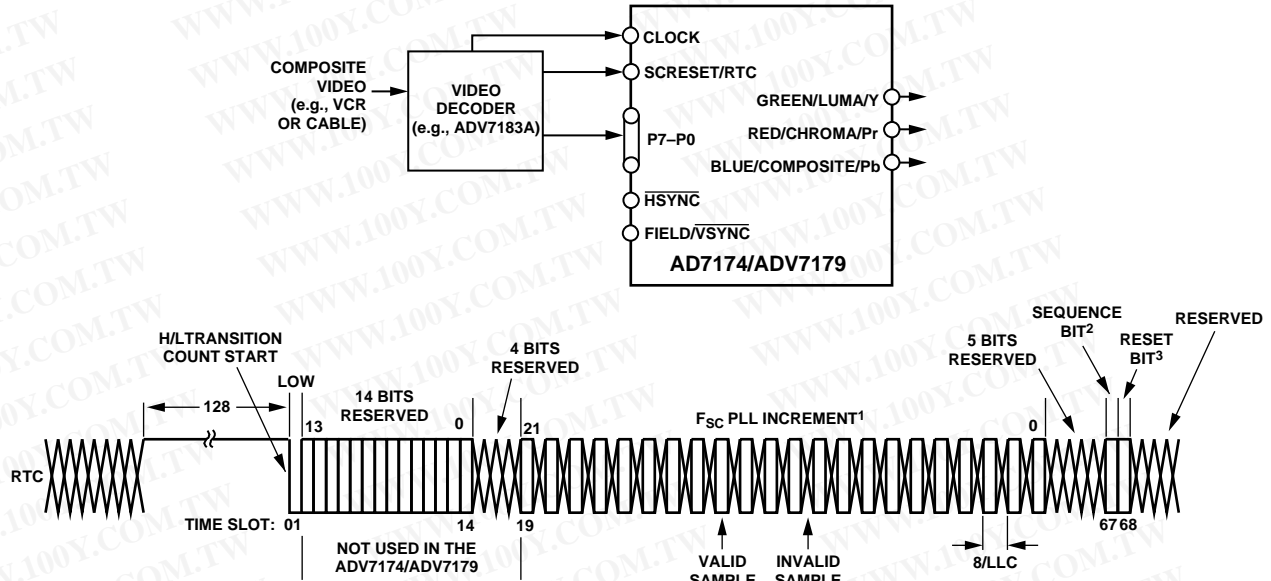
CLOCK
COMPOSITE VIDEO (e.g., VCR OR CABLE)
VIDEO DECODER (e.g., ADV7183A)
SCRESET/RTC
P7–P0
GREEN/LUMA/Y
RED/CHROMA/Pr
BLUE/COMPOSITE/Pb
$\overline{HSYNC}$
FIELD/$\overline{VSYNC}$
AD7174/ADV7179

H/LTRANSITION COUNT START
LOW
128
13
14 BITS RESERVED
0
4 BITS RESERVED
21
$F_{SC}$ PLL INCREMENT$^1$
5 BITS RESERVED
0
SEQUENCE BIT$^2$
RESET BIT$^3$
RESERVED
RTC
TIME SLOT: 01
14
19
NOT USED IN THE ADV7174/ADV7179
VALID SAMPLE
INVALID SAMPLE
8/LLC
67 68

WWW.100Y.COM.TW